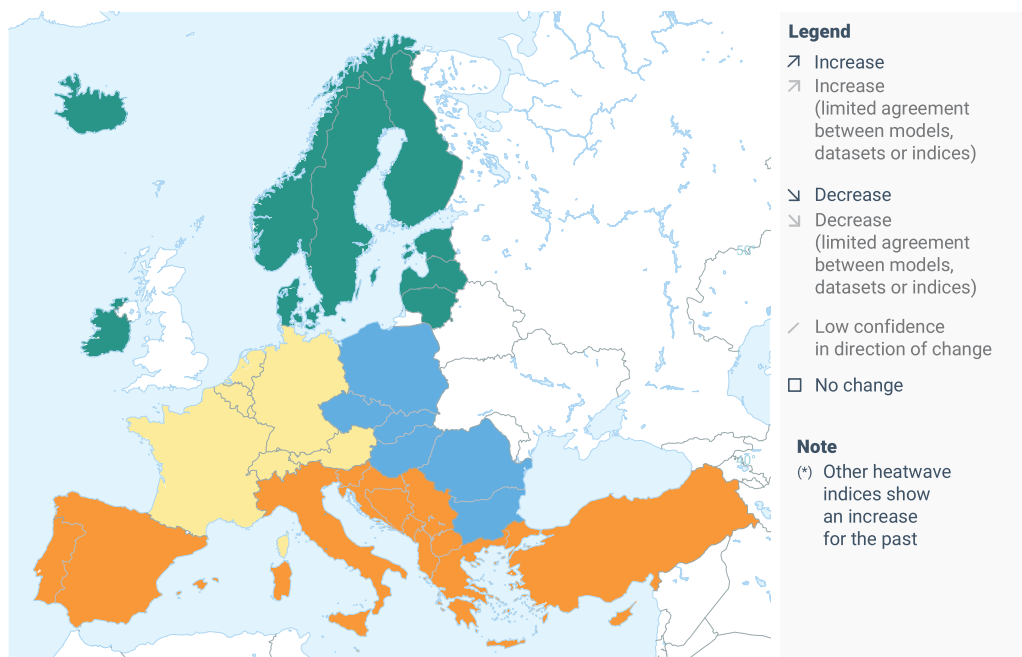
Legend

↗ Increase
↗ Increase (limited agreement between models, datasets or indices)

↘ Decrease
↘ Decrease (limited agreement between models, datasets or indices)

⟋ Low confidence in direction of change

☐ No change

Note

(*) Other heatwave indices show an increase for the past